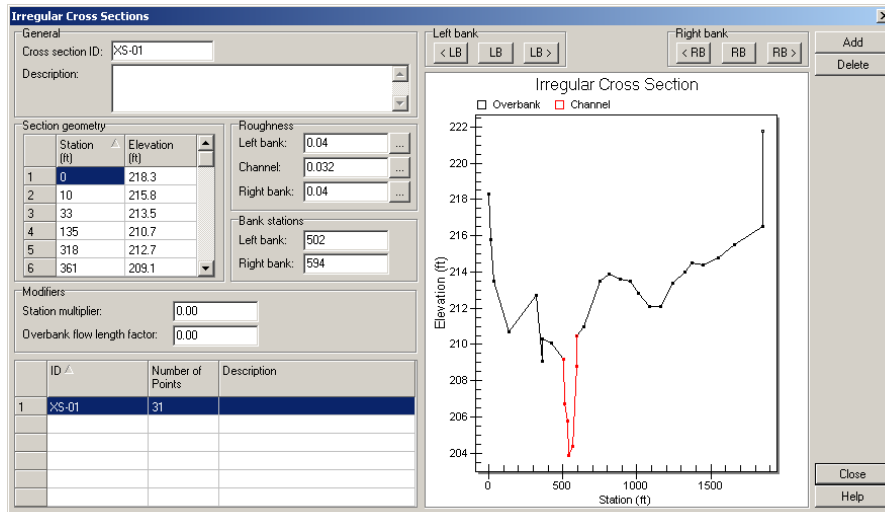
Irregular Cross Sections

General
Cross section ID: XS-01
Description:

Section geometry

| | Station (ft) | Elevation (ft) |
|---|---|---|
| 1 | 0 | 218.3 |
| 2 | 10 | 215.8 |
| 3 | 33 | 213.5 |
| 4 | 135 | 210.7 |
| 5 | 318 | 212.7 |
| 6 | 361 | 209.1 |

Roughness
Left bank: 0.04
Channel: 0.032
Right bank: 0.04

Bank stations
Left bank: 502
Right bank: 594

Modifiers
Station multiplier: 0.00
Overbank flow length factor: 0.00

| | ID | Number of Points | Description |
|---|---|---|---|
| 1 | XS-01 | 31 | |

Left bank
< LB LB LB >

Right bank
< RB RB RB >

Add
Delete

Irregular Cross Section
Overbank Channel
222
220
218
216
214
212
210
208
206
204
Elevation (ft)
0 500 1000 1500
Station (ft)

Close
Help